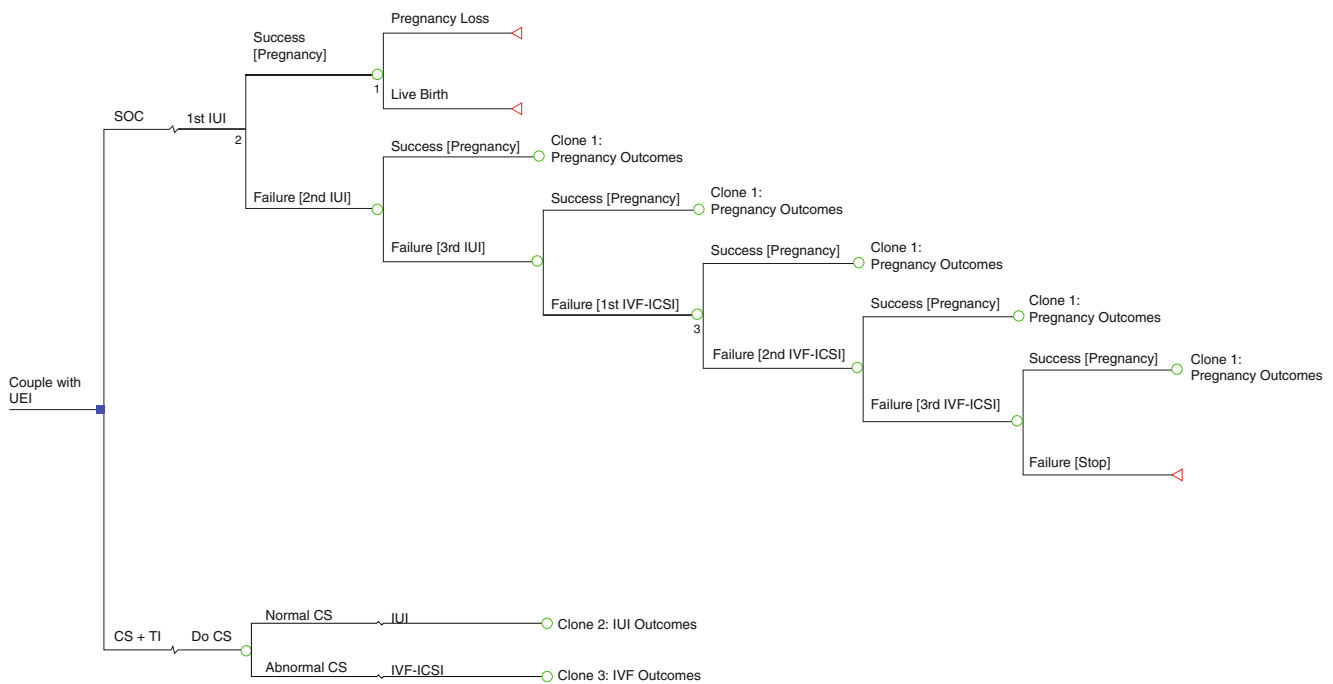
Couple with UEI

SOC

1st IUI

2

Success [Pregnancy]

1

Pregnancy Loss

Live Birth

Failure [2nd IUI]

Success [Pregnancy]

Clone 1: Pregnancy Outcomes

Failure [3rd IUI]

Success [Pregnancy]

Clone 1: Pregnancy Outcomes

Failure [1st IVF-ICSI]

3

Success [Pregnancy]

Clone 1: Pregnancy Outcomes

Failure [2nd IVF-ICSI]

Success [Pregnancy]

Clone 1: Pregnancy Outcomes

Failure [3rd IVF-ICSI]

Success [Pregnancy]

Clone 1: Pregnancy Outcomes

Failure [Stop]

CS + TI

Do CS

Normal CS

IUI

Clone 2: IUI Outcomes

Abnormal CS

IVF-ICSI

Clone 3: IVF Outcomes